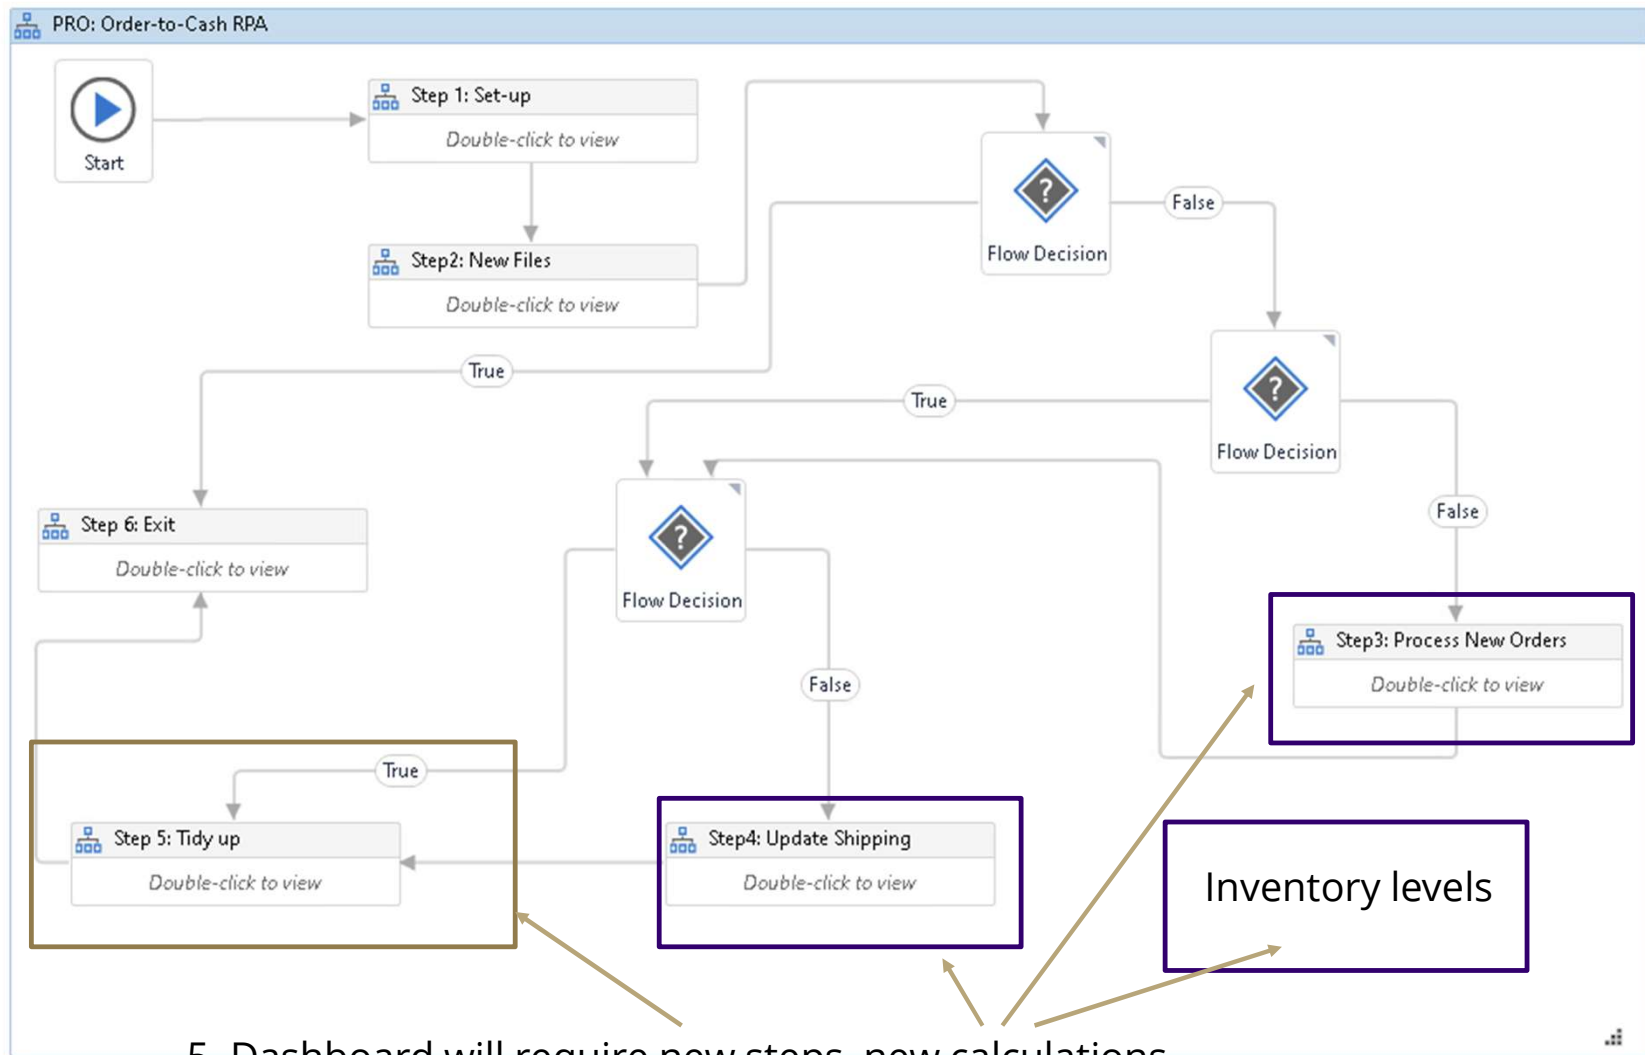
PRO: Order-to-Cash RPA

Start

Step 1: Set-up
Double-click to view

Step2: New Files
Double-click to view

Flow Decision

False

Flow Decision

True

True

Step 6: Exit
Double-click to view

Flow Decision

False

Step3: Process New Orders
Double-click to view

False

True

Step 5: Tidy up
Double-click to view

Step4: Update Shipping
Double-click to view

Inventory levels

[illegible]